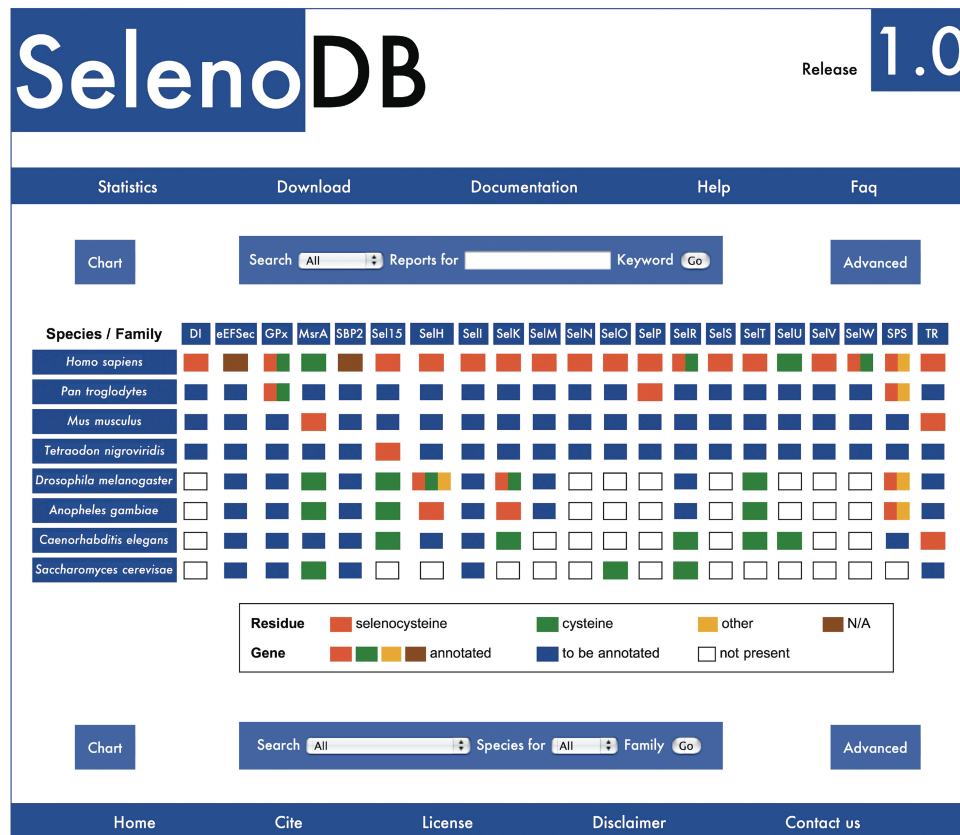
SelenoDB

Release 1.0

Statistics Download Documentation Help Faq

Chart

Search All Reports for Keyword Go

Advanced

| Species / Family | DI | eEFSec | GPx | MsrA | SBP2 | Sel15 | SelH | SelI | SelK | SelM | SelN | SelO | SelP | SelR | SelS | SelT | SelU | SelV | SelW | SPS | TR |
|---|---|---|---|---|---|---|---|---|---|---|---|---|---|---|---|---|---|---|---|---|---|
| Homo sapiens | | | | | | | | | | | | | | | | | | | | | |
| Pan troglodytes | | | | | | | | | | | | | | | | | | | | | |
| Mus musculus | | | | | | | | | | | | | | | | | | | | | |
| Tetraodon nigroviridis | | | | | | | | | | | | | | | | | | | | | |
| Drosophila melanogaster | | | | | | | | | | | | | | | | | | | | | |
| Anopheles gambiae | | | | | | | | | | | | | | | | | | | | | |
| Caenorhabditis elegans | | | | | | | | | | | | | | | | | | | | | |
| Saccharomyces cerevisae | | | | | | | | | | | | | | | | | | | | | |

Residue selenocysteine cysteine other N/A
Gene annotated to be annotated not present

Chart

Search All Species for All Family Go

Advanced

Home Cite License Disclaimer Contact us